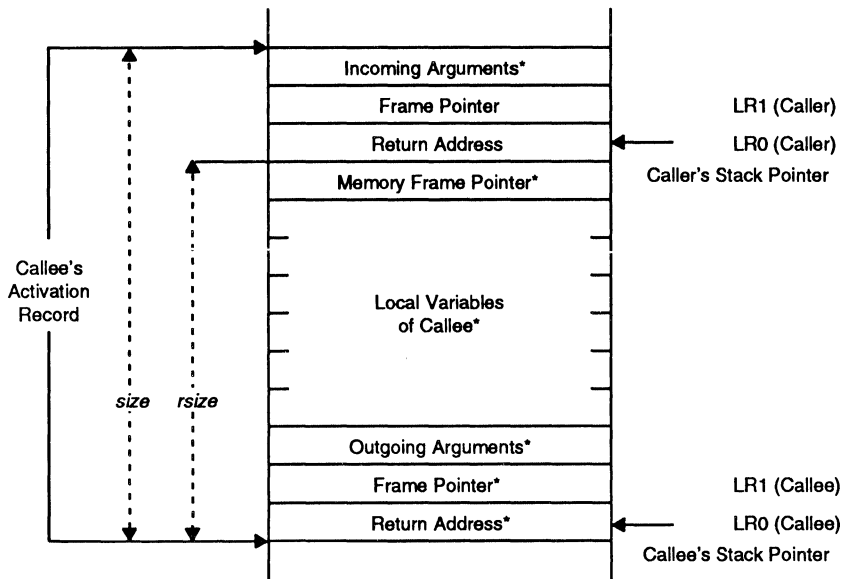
Incoming Arguments*

Frame Pointer

LR1 (Caller)

Return Address

LR0 (Caller)

Caller's Stack Pointer

Memory Frame Pointer*

Callee's Activation Record

Local Variables of Callee*

size

rsize

Outgoing Arguments*

Frame Pointer*

LR1 (Callee)

Return Address*

LR0 (Callee)

Callee's Stack Pointer